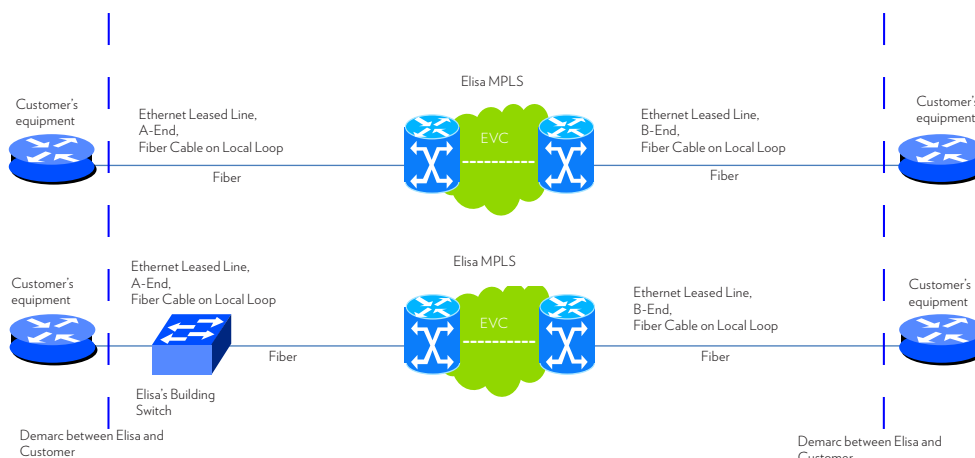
Elisa MPLS

Customer's equipment

Ethernet Leased Line, A-End, Fiber Cable on Local Loop

EVC

Ethernet Leased Line, B-End, Fiber Cable on Local Loop

Customer's equipment

Fiber

Fiber

Elisa MPLS

Customer's equipment

Ethernet Leased Line, A-End, Fiber Cable on Local Loop

EVC

Ethernet Leased Line, B-End, Fiber Cable on Local Loop

Customer's equipment

Fiber

Fiber

Elisa's Building Switch

Demarc between Elisa and Customer

Demarc between Elisa and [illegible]